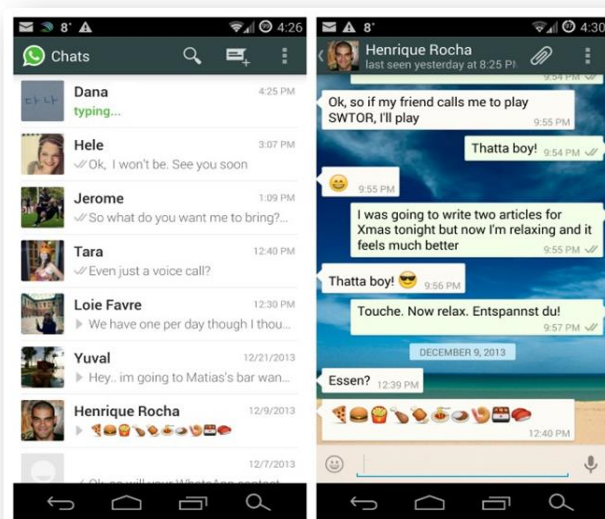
8° 4:26

Chats

Dana 4:25 PM
typing...

Hele 3:07 PM
Ok, I won't be. See you soon

Jerome 1:09 PM
So what do you want me to bring?...

Tara 12:40 PM
Even just a voice call?

Loie Favre 12:30 PM
We have one per day though I thou...

Yuval 12/21/2013
Hey.. im going to Matias's bar wan...

Henrique Rocha 12/9/2013
🍕🍔🍟🍗🍗🍳🍝🍣🍱

12/7/2013
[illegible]

8° 4:30

Henrique Rocha
last seen yesterday at 8:25 P

9:54 PM

Ok, so if my friend calls me to play SWTOR, I'll play 9:55 PM

Thatta boy! 9:54 PM

😊 9:55 PM

I was going to write two articles for Xmas tonight but now I'm relaxing and it feels much better 9:55 PM

Thatta boy! 😎 9:56 PM

Touche. Now relax. Entspannst du! 9:57 PM

DECEMBER 9, 2013

Essen? 12:39 PM

🍕🍔🍟🍗🍗🍳🍝🍣🍱 12:40 PM